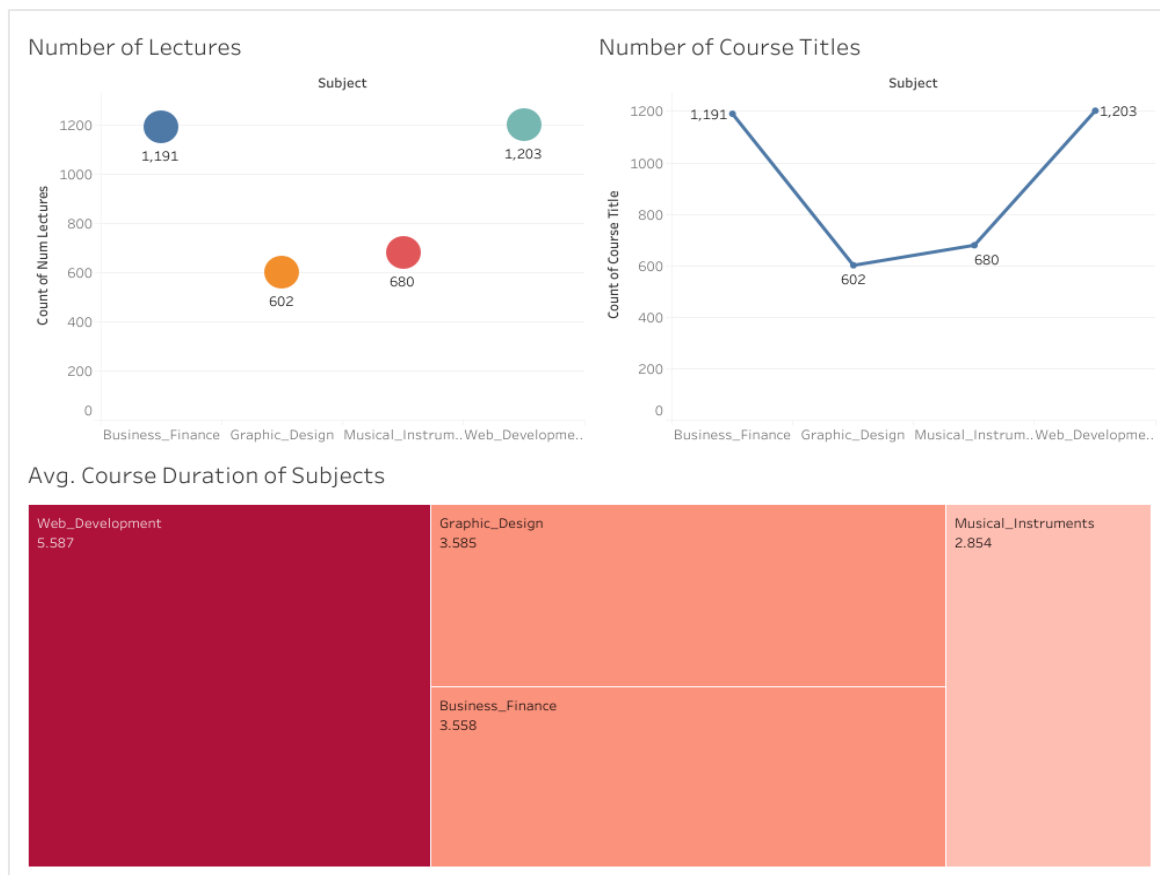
Number of Lectures

Subject

Count of Num Lectures

1200
1000
800
600
400
200
0

1,191
602
680
1,203

Business_Finance Graphic_Design Musical_Instrum.. Web_Developme..

Number of Course Titles

Subject

Count of Course Title

1200
1000
800
600
400
200
0

1,191
602
680
1,203

Business_Finance Graphic_Design Musical_Instrum.. Web_Developme..

Avg. Course Duration of Subjects

Web_Development
5.587

Graphic_Design
3.585

Musical_Instruments
2.854

Business_Finance
3.558